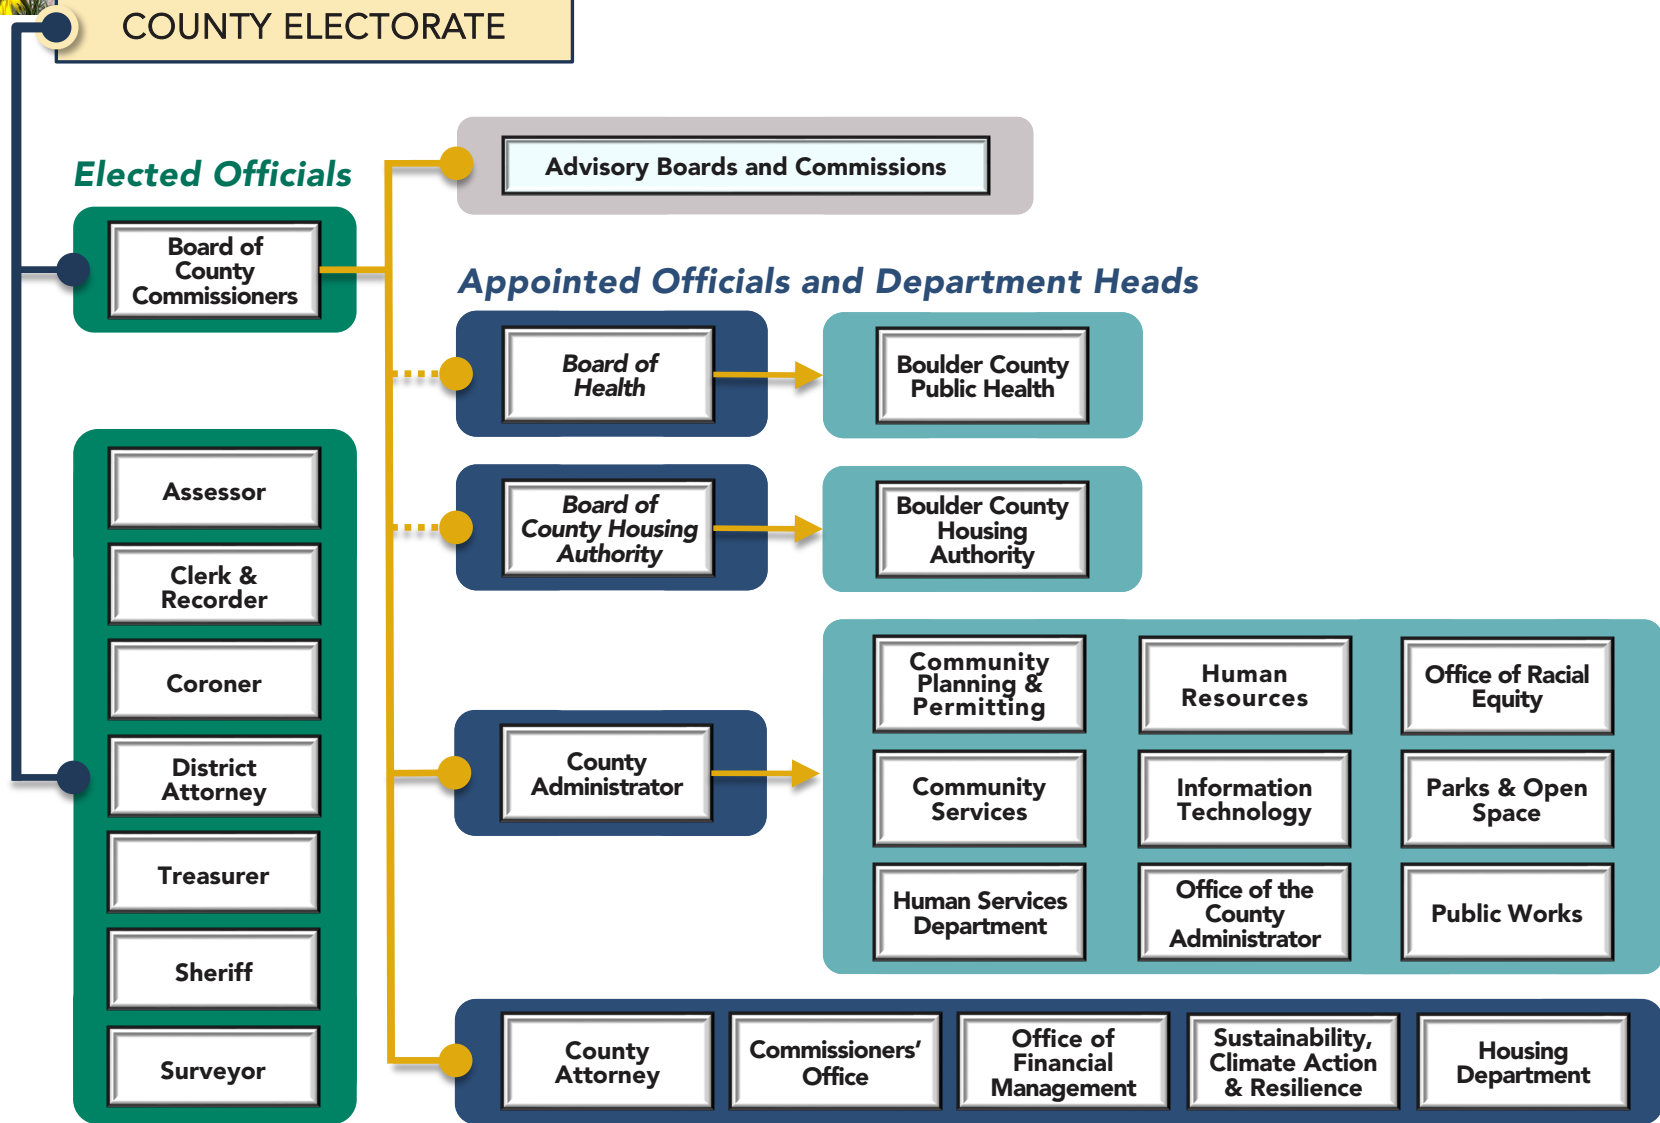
COUNTY ELECTORATE

Elected Officials

Board of County Commissioners

Assessor

Clerk & Recorder

Coroner

District Attorney

Treasurer

Sheriff

Surveyor

Advisory Boards and Commissions

Appointed Officials and Department Heads

Board of Health

Boulder County Public Health

Board of County Housing Authority

Boulder County Housing Authority

County Administrator

Community Planning & Permitting

Human Resources

Office of Racial Equity

Community Services

Information Technology

Parks & Open Space

Human Services Department

Office of the County Administrator

Public Works

County Attorney

Commissioners' Office

Office of Financial Management

Sustainability, Climate Action & Resilience

Housing Department